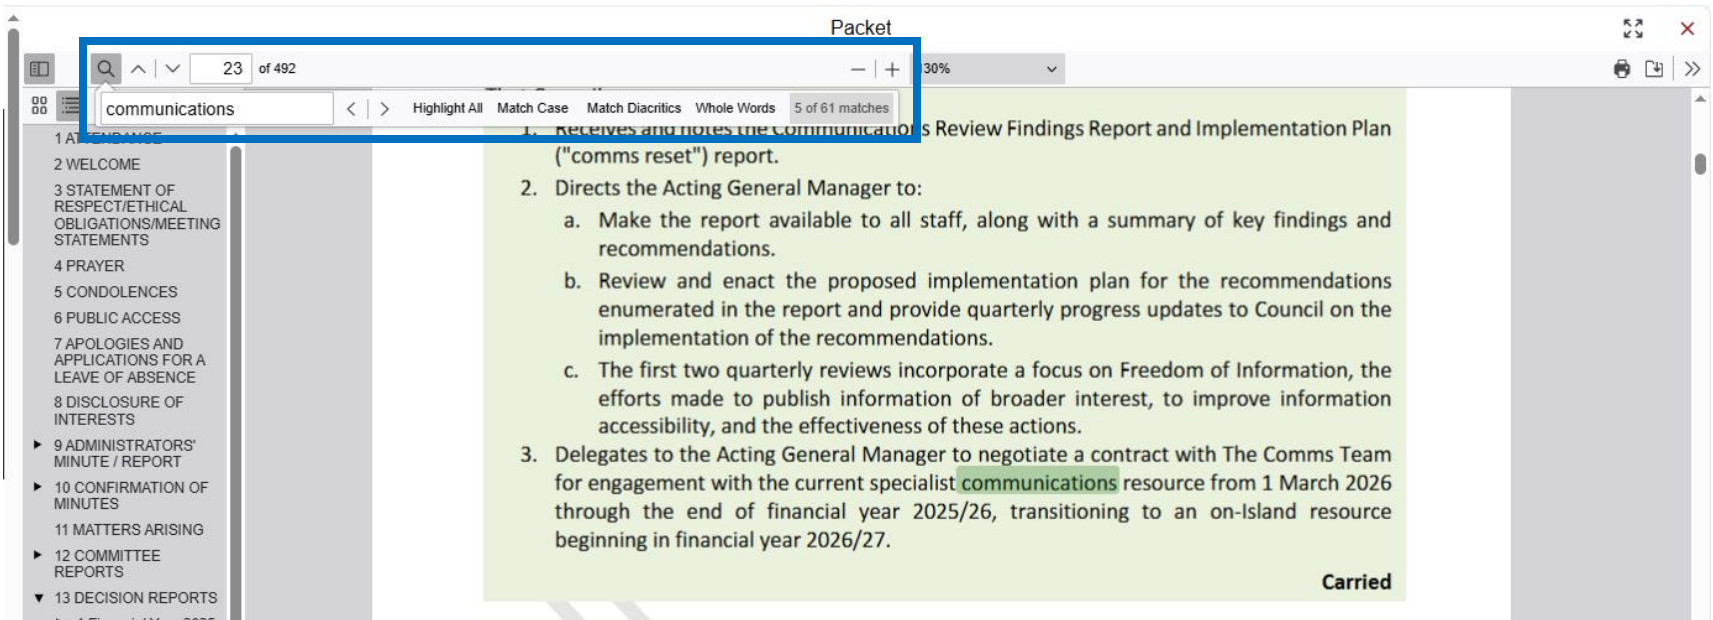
Packet

23 of 492

130%

communications

Highlight All Match Case Match Diacritics Whole Words 5 of 61 matches

1 ATTENDANCE
2 WELCOME
3 STATEMENT OF RESPECT/ETHICAL OBLIGATIONS/MEETING STATEMENTS
4 PRAYER
5 CONDOLENCES
6 PUBLIC ACCESS
7 APOLOGIES AND APPLICATIONS FOR A LEAVE OF ABSENCE
8 DISCLOSURE OF INTERESTS
9 ADMINISTRATORS' MINUTE / REPORT
10 CONFIRMATION OF MINUTES
11 MATTERS ARISING
12 COMMITTEE REPORTS
13 DECISION REPORTS

1. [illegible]s Review Findings Report and Implementation Plan ("comms reset") report.
2. Directs the Acting General Manager to:
a. Make the report available to all staff, along with a summary of key findings and recommendations.
b. Review and enact the proposed implementation plan for the recommendations enumerated in the report and provide quarterly progress updates to Council on the implementation of the recommendations.
c. The first two quarterly reviews incorporate a focus on Freedom of Information, the efforts made to publish information of broader interest, to improve information accessibility, and the effectiveness of these actions.
3. Delegates to the Acting General Manager to negotiate a contract with The Comms Team for engagement with the current specialist communications resource from 1 March 2026 through the end of financial year 2025/26, transitioning to an on-Island resource beginning in financial year 2026/27.

Carried